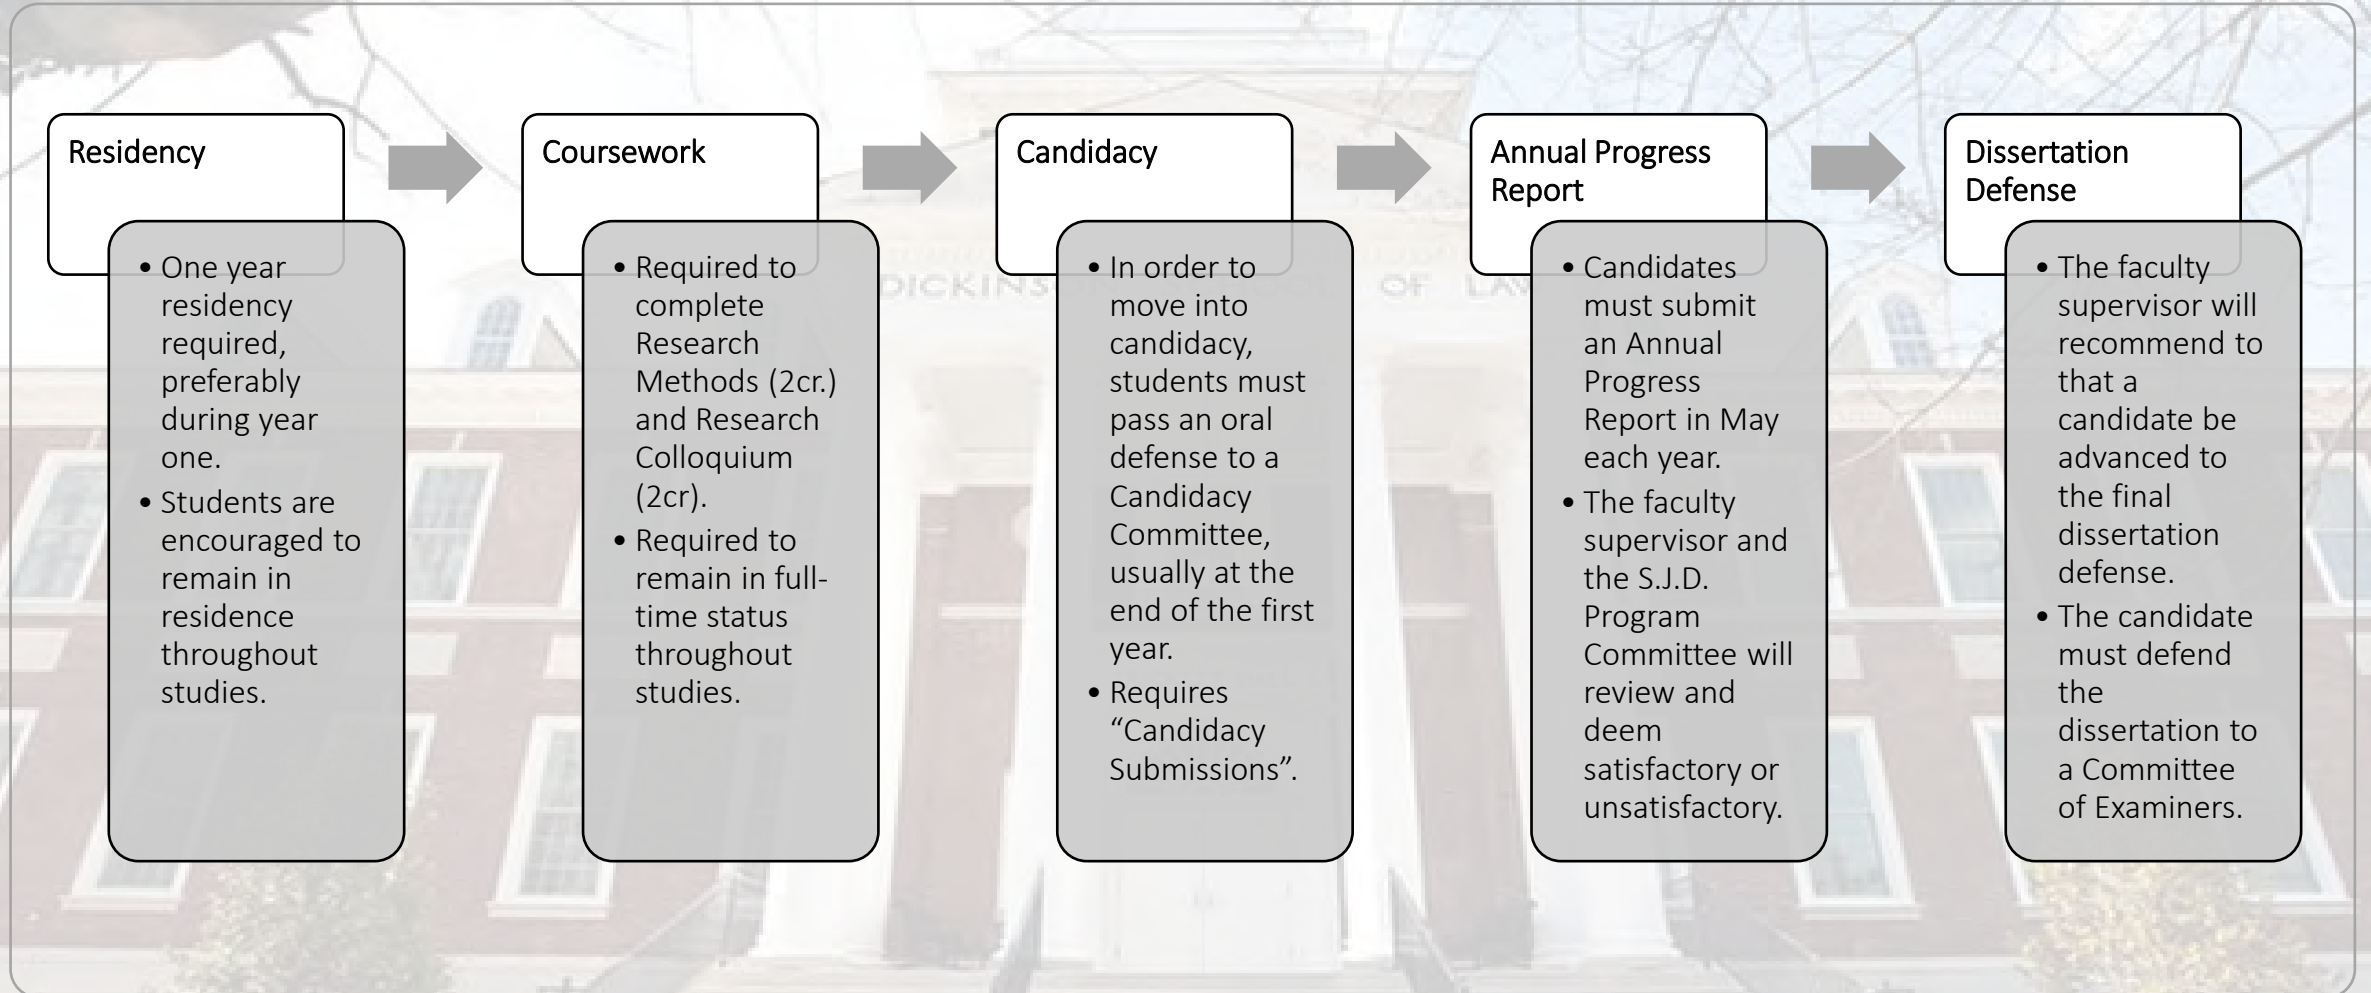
Residency

- One year residency required, preferably during year one.
- Students are encouraged to remain in residence throughout studies.

Coursework

- Required to complete Research Methods (2cr.) and Research Colloquium (2cr).
- Required to remain in full-time status throughout studies.

Candidacy

- In order to move into candidacy, students must pass an oral defense to a Candidacy Committee, usually at the end of the first year.
- Requires "Candidacy Submissions".

Annual Progress Report

- Candidates must submit an Annual Progress Report in May each year.
- The faculty supervisor and the S.J.D. Program Committee will review and deem satisfactory or unsatisfactory.

Dissertation Defense

- The faculty supervisor will recommend to that a candidate be advanced to the final dissertation defense.
- The candidate must defend the dissertation to a Committee of Examiners.